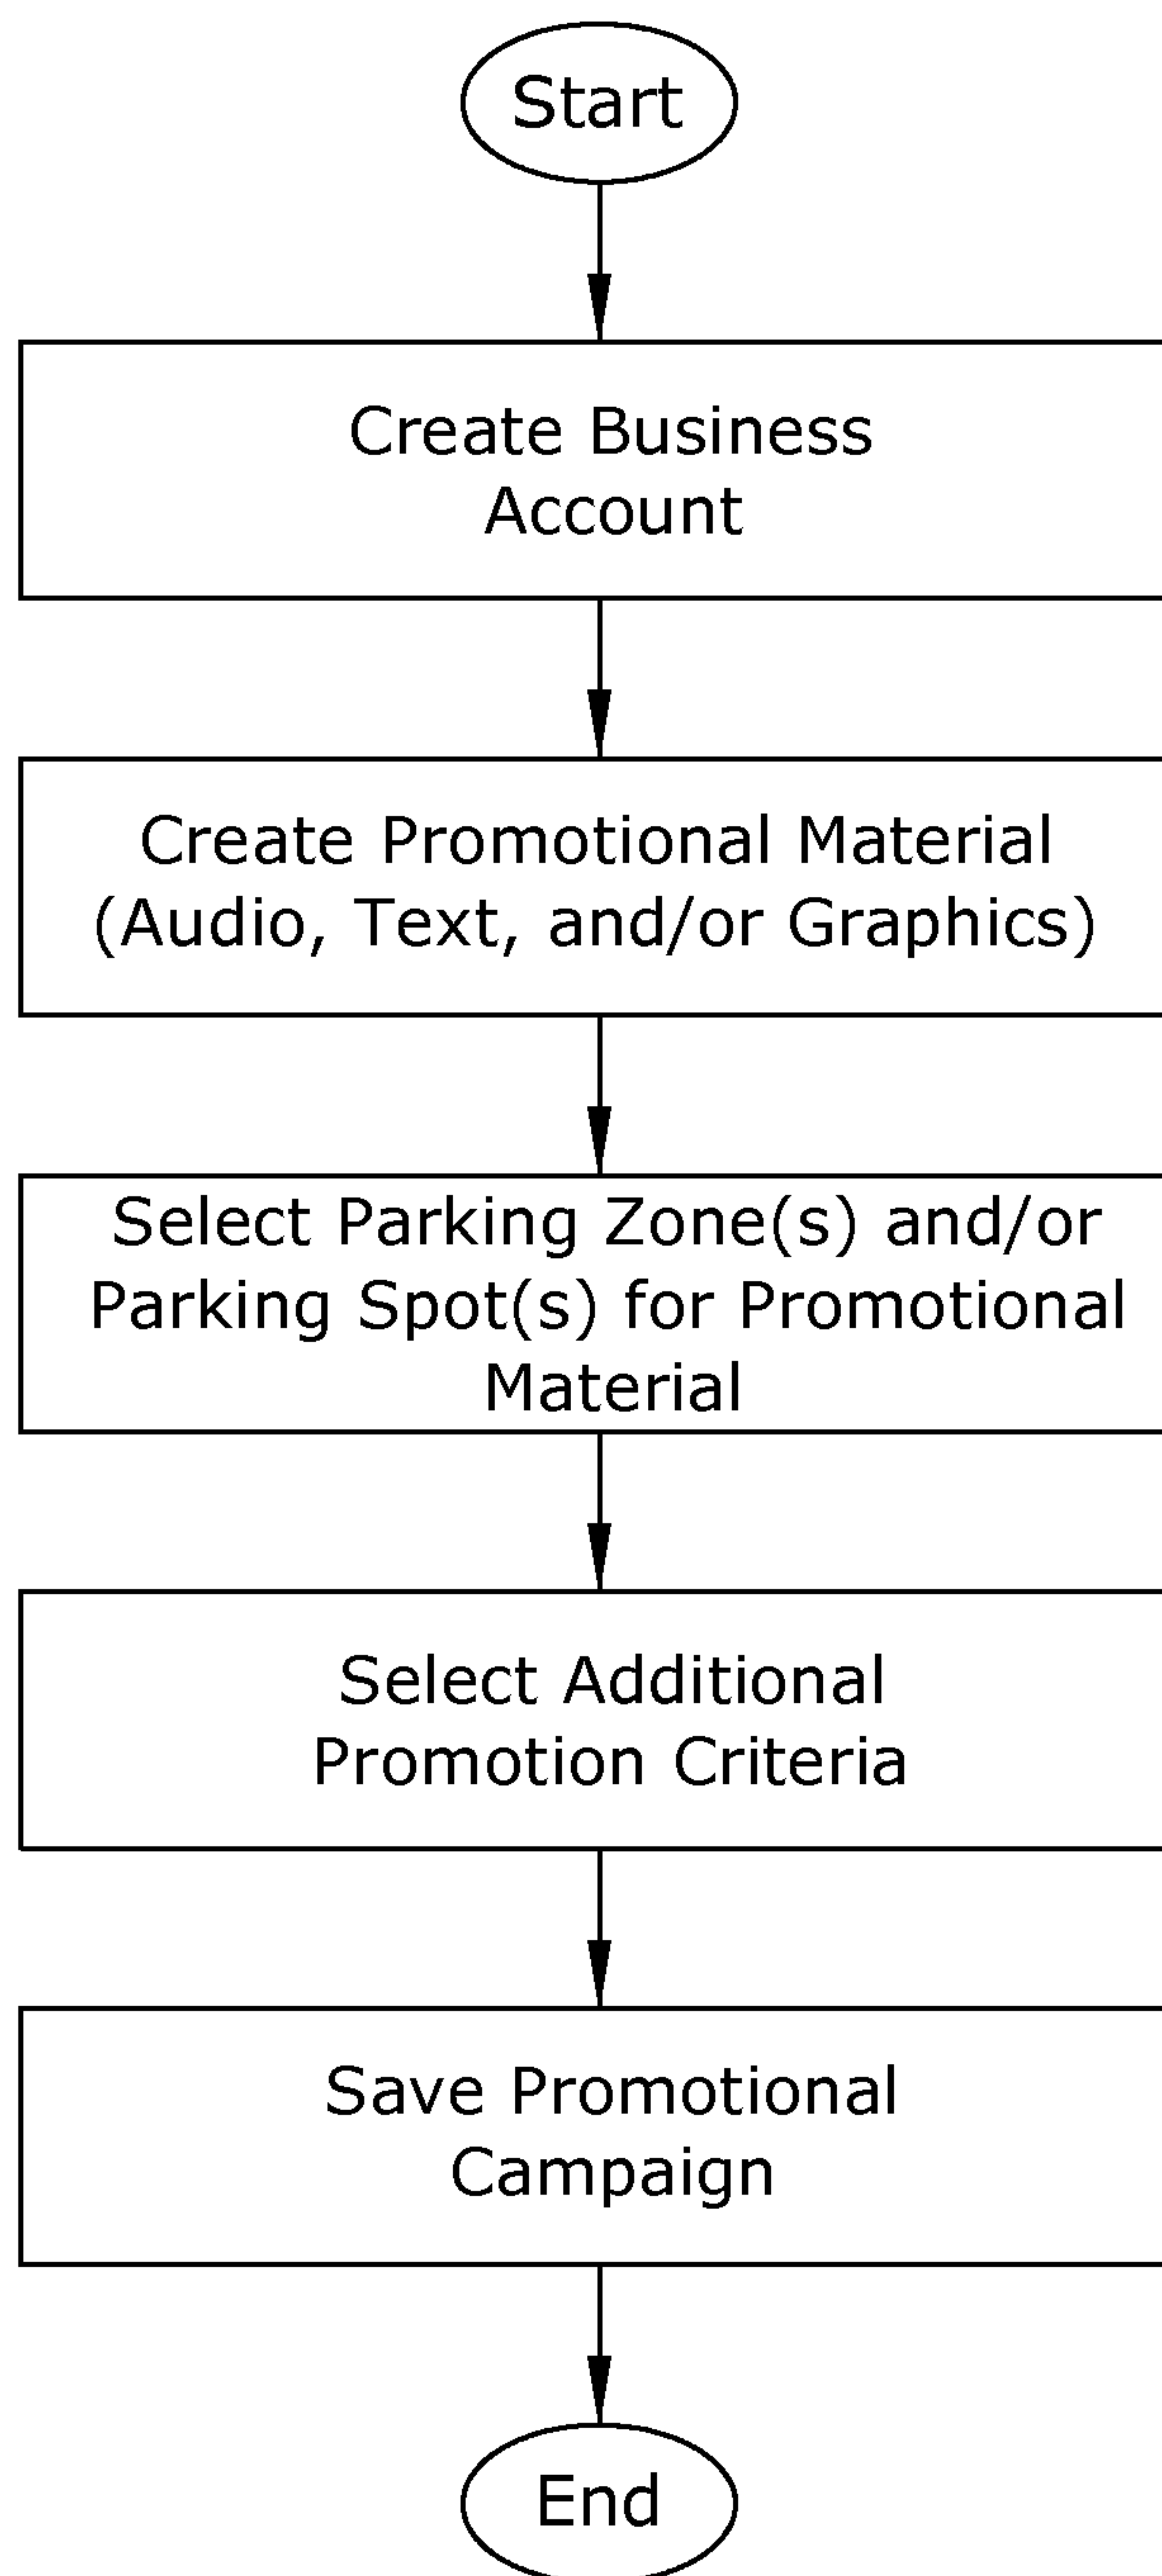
Start

Create Business Account

Create Promotional Material (Audio, Text, and/or Graphics)

Select Parking Zone(s) and/or Parking Spot(s) for Promotional Material

Select Additional Promotion Criteria

Save Promotional Campaign

End